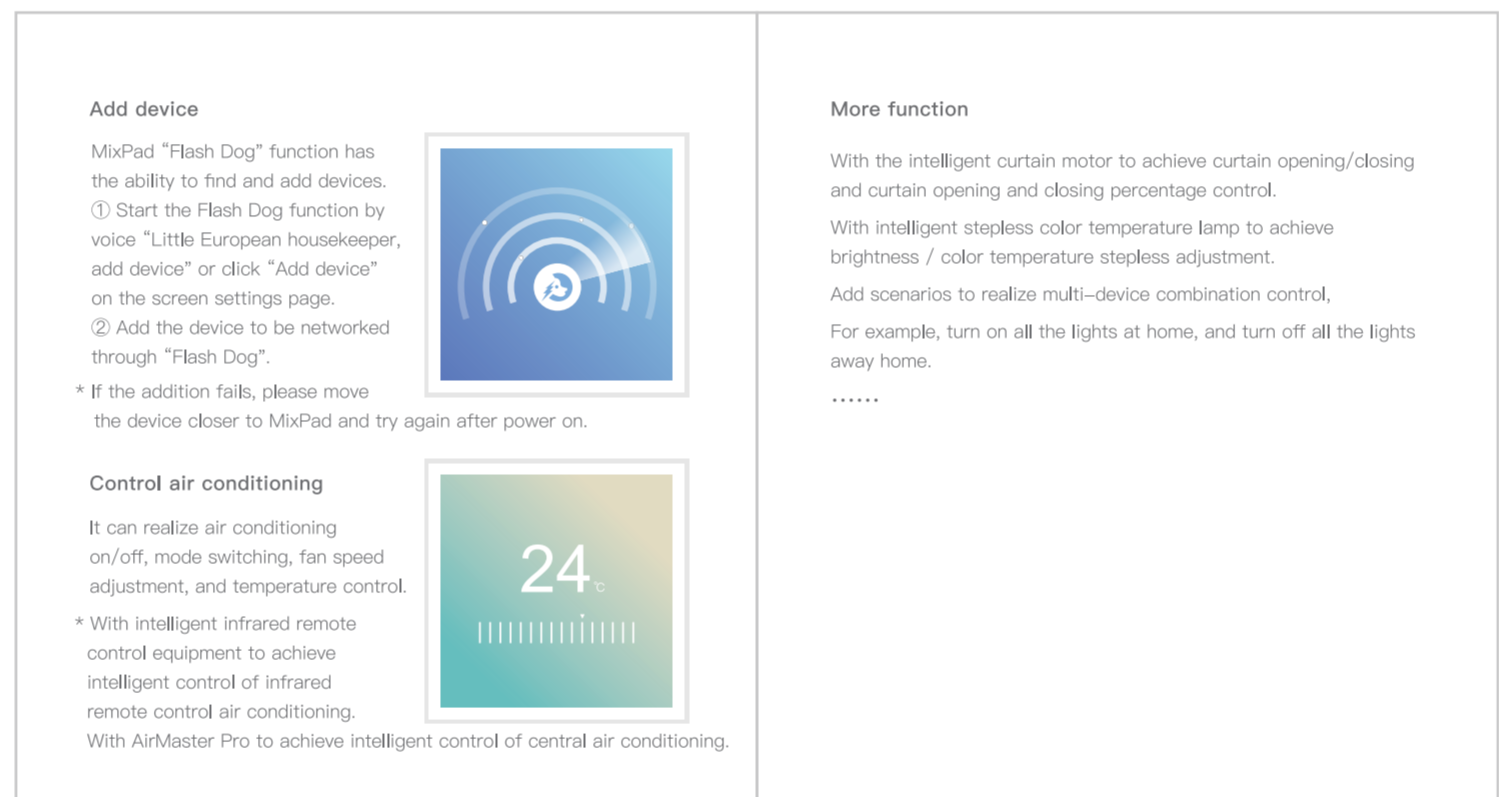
Add device

MixPad "Flash Dog" function has the ability to find and add devices.
① Start the Flash Dog function by voice "Little European housekeeper, add device" or click "Add device" on the screen settings page.
② Add the device to be networked through "Flash Dog".
* If the addition fails, please move the device closer to MixPad and try again after power on.

Control air conditioning

It can realize air conditioning on/off, mode switching, fan speed adjustment, and temperature control.
* With intelligent infrared remote control equipment to achieve intelligent control of infrared remote control air conditioning.
With AirMaster Pro to achieve intelligent control of central air conditioning.

24 ℃

More function

With the intelligent curtain motor to achieve curtain opening/closing and curtain opening and closing percentage control.

With intelligent stepless color temperature lamp to achieve brightness / color temperature stepless adjustment.

Add scenarios to realize multi-device combination control,

For example, turn on all the lights at home, and turn off all the lights away home.

......